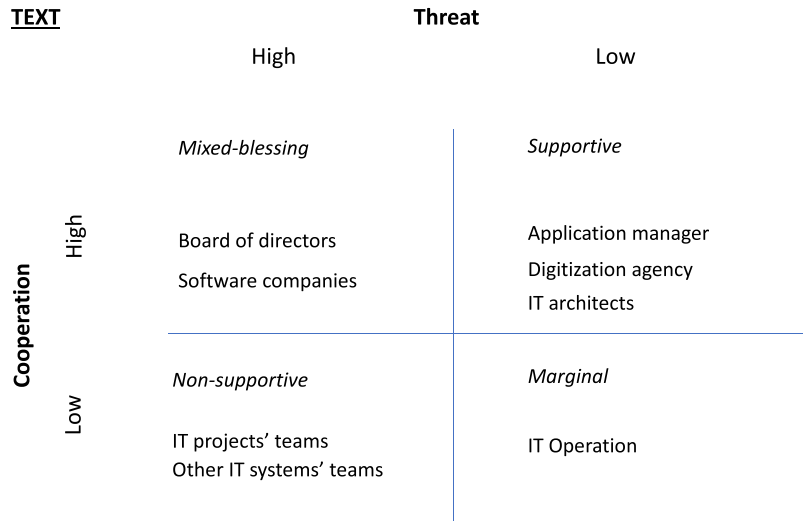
TEXT

Threat

High

Low

Cooperation

High

Low

Mixed-blessing

Board of directors

Software companies

Supportive

Application manager

Digitization agency

IT architects

Non-supportive

IT projects' teams

Other IT systems' teams

Marginal

IT Operation